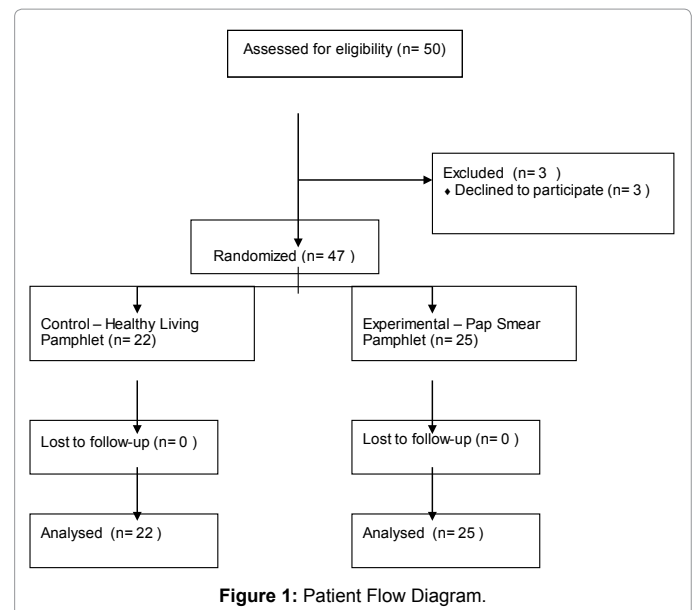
Assessed for eligibility (n= 50)

Excluded (n= 3 )
♦ Declined to participate (n= 3 )

Randomized (n= 47 )

Control – Healthy Living Pamphlet (n= 22)

Experimental – Pap Smear Pamphlet (n= 25)

Lost to follow-up (n= 0 )

Lost to follow-up (n= 0 )

Analysed (n= 22 )

Analysed (n= 25 )

**Figure 1:** Patient Flow Diagram.